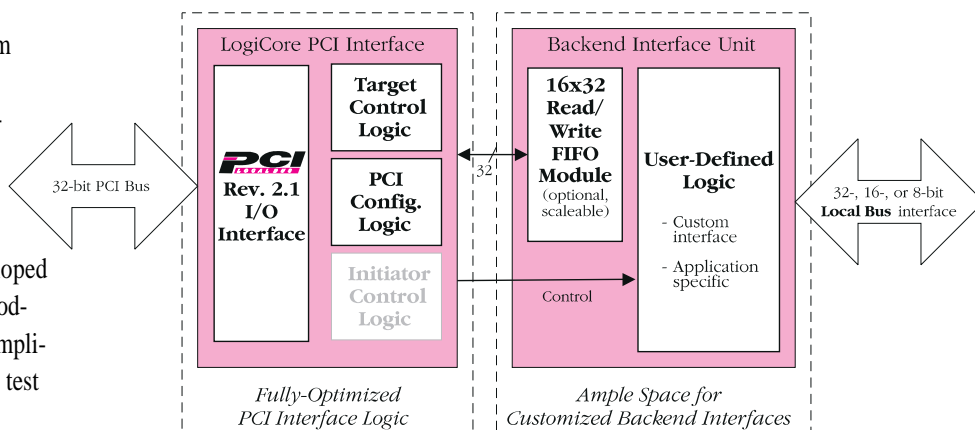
m

oped
od-
mpli-
test

32-bit PCI Bus

LogiCore PCI Interface

PCI LOCAL BUS

Rev. 2.1 I/O Interface

Target Control Logic

PCI Config. Logic

Initiator Control Logic

32

Control

Backend Interface Unit

16x32 Read/ Write FIFO Module (optional, scaleable)

User-Defined Logic

- Custom interface

- Application specific

32-, 16-, or 8-bit Local Bus interface

Fully-Optimized PCI Interface Logic

Ample Space for Customized Backend Interfaces